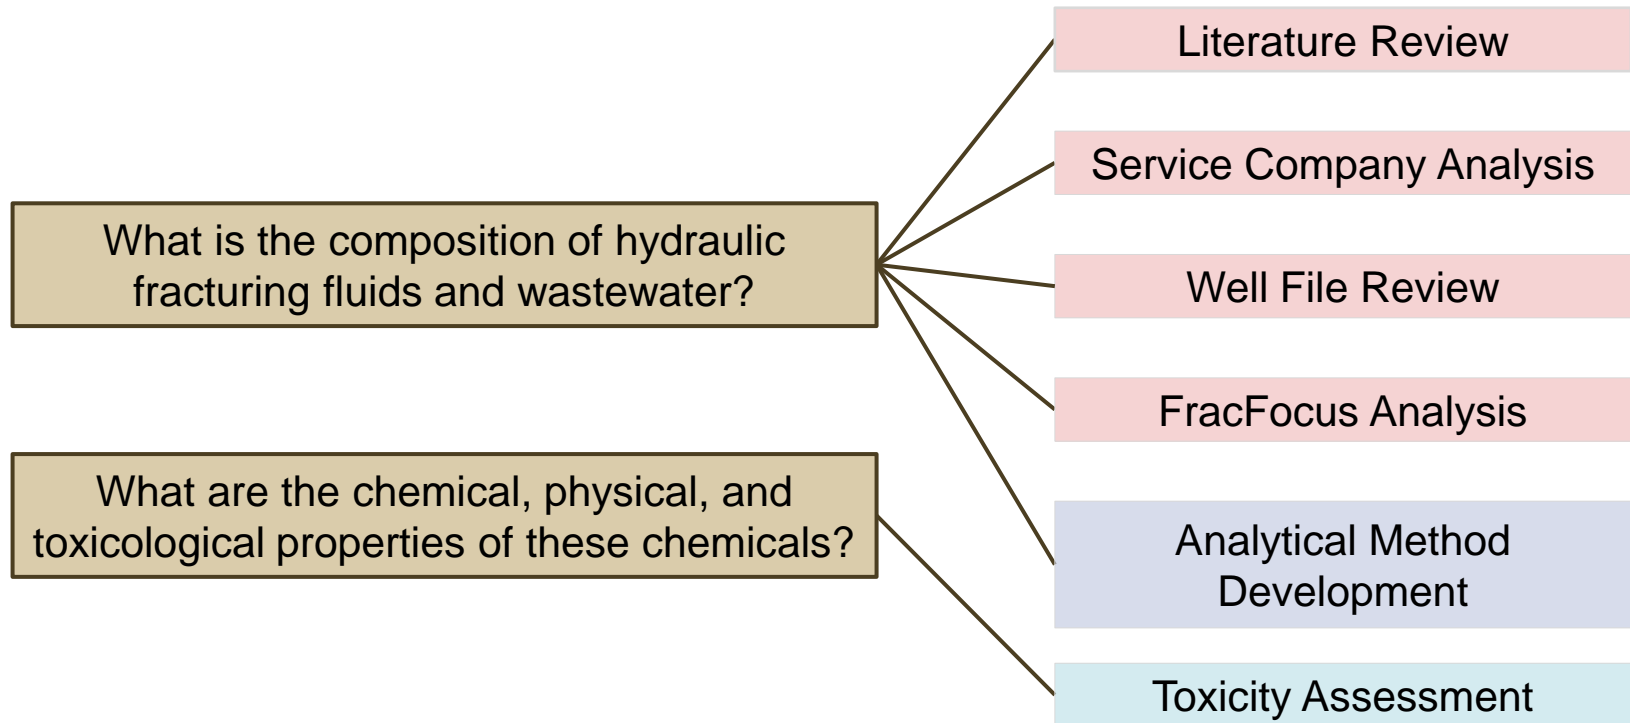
What is the composition of hydraulic fracturing fluids and wastewater?

What are the chemical, physical, and toxicological properties of these chemicals?

Literature Review

Service Company Analysis

Well File Review

FracFocus Analysis

Analytical Method Development

Toxicity Assessment